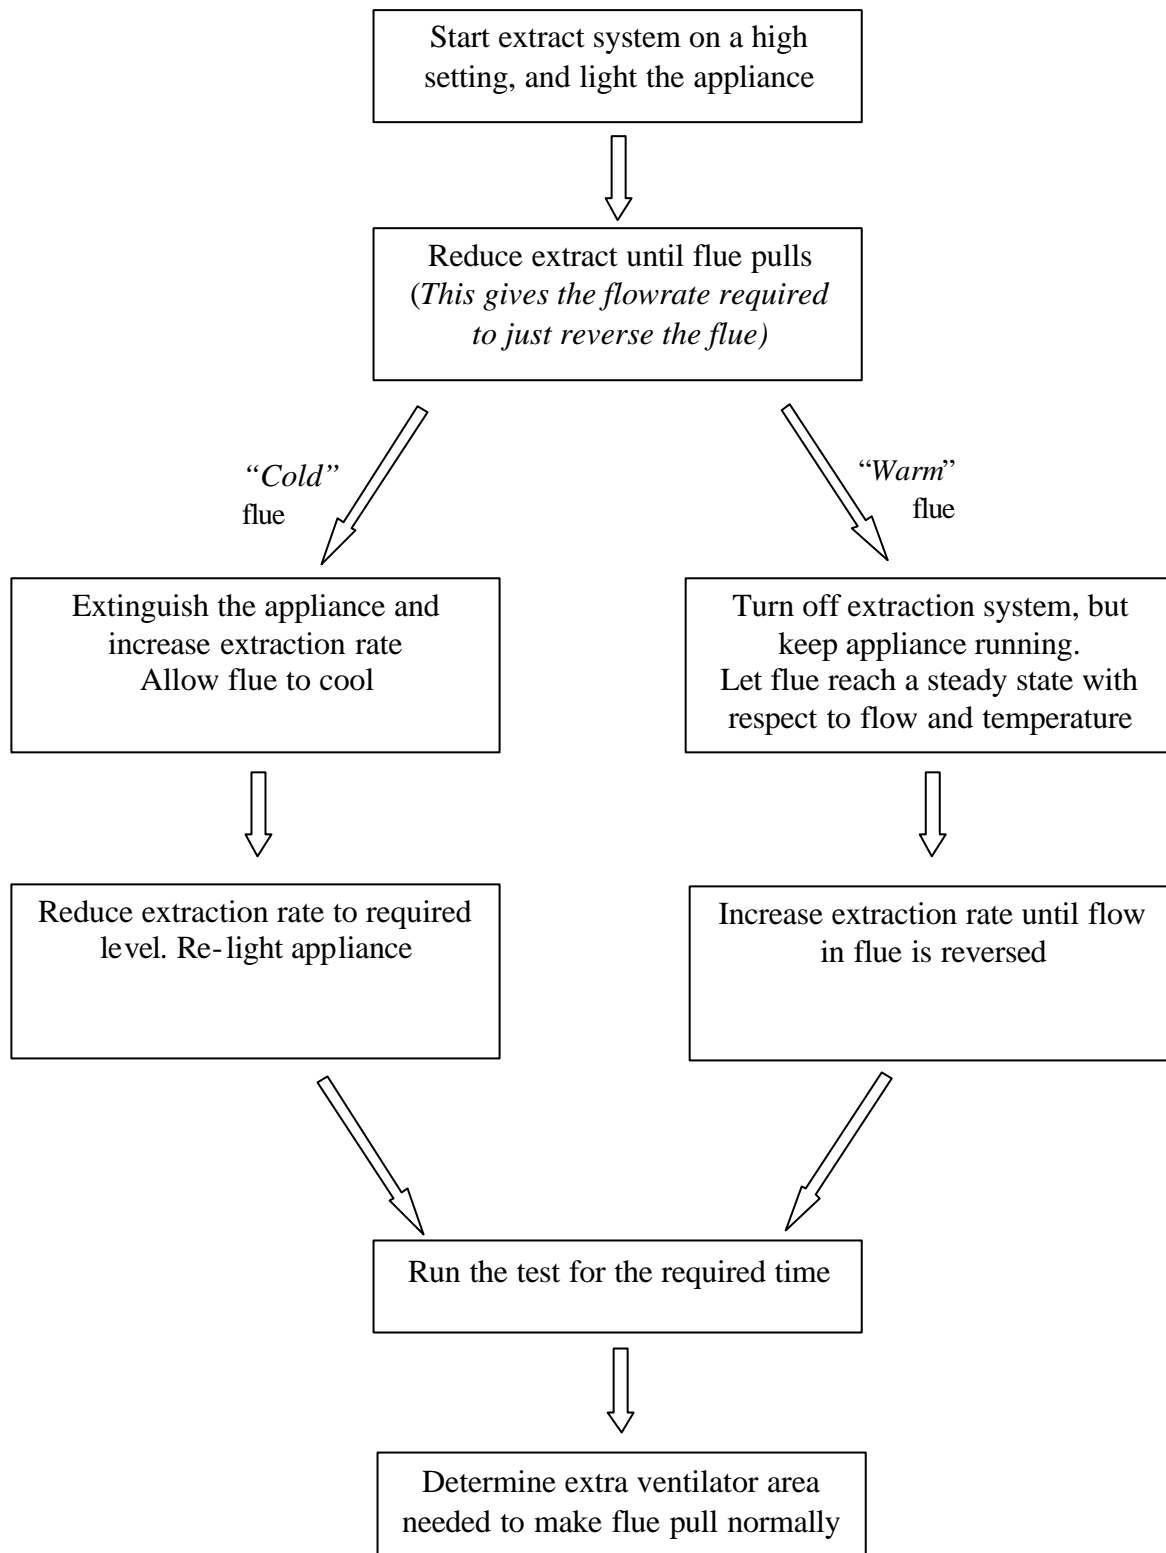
Start extract system on a high setting, and light the appliance

Reduce extract until flue pulls (*This gives the flowrate required to just reverse the flue)*

*"Cold"* flue

"*Warm*" flue

Extinguish the appliance and increase extraction rate Allow flue to cool

Turn off extraction system, but keep appliance running. Let flue reach a steady state with respect to flow and temperature

Reduce extraction rate to required level. Re-light appliance

Increase extraction rate until flow in flue is reversed

Run the test for the required time

Determine extra ventilator area needed to make flue pull normally